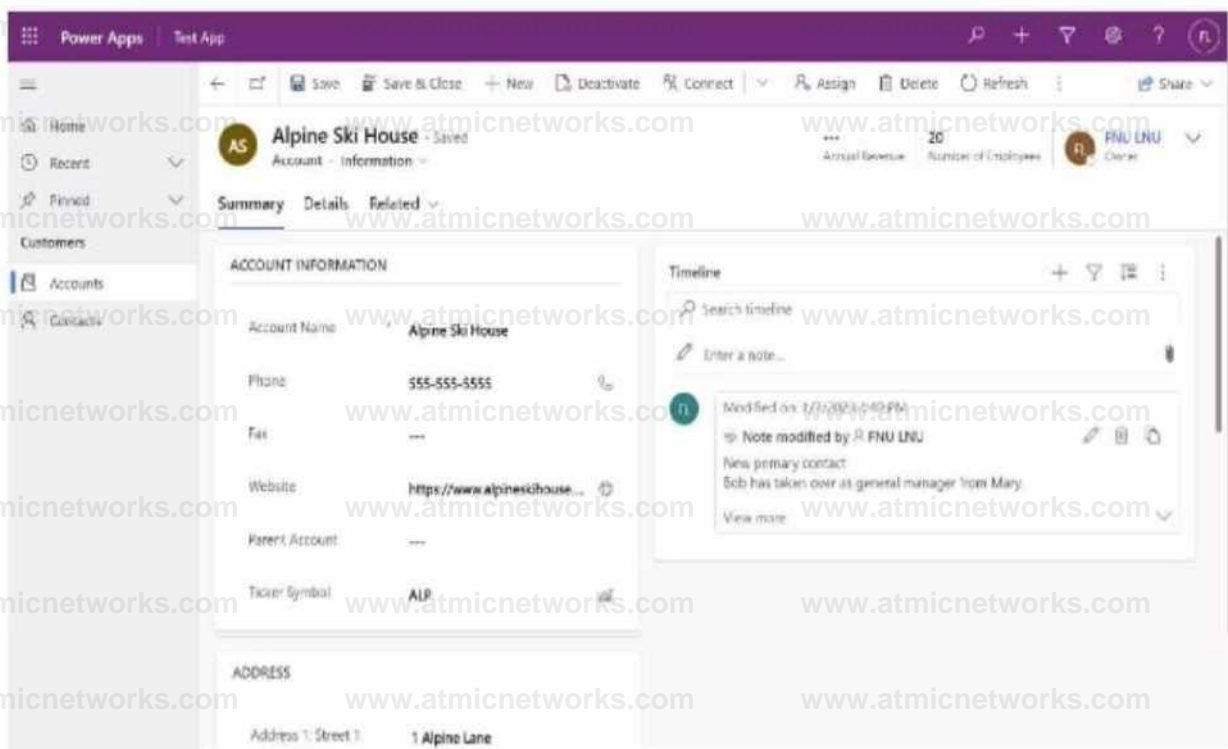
Power Apps | Test App

FL

Save | Save & Close | + New | Deactivate | Connect | Assign | Delete | Refresh | Share

Home
Recent
Pinned
Customers
Accounts
Contacts

AS Alpine Ski House - Saved
Account - Information

--- Annual Revenue
20 Number of Employees
FNU LNU Owner

Summary Details Related

ACCOUNT INFORMATION

Account Name Alpine Ski House
Phone 555-555-5555
Fax ---
Website https://www.alpineskihouse...
Parent Account ---
Ticker Symbol ALP

ADDRESS

Address 1: Street 1 1 Alpine Lane

Timeline

Search timeline
Enter a note...

FL Modified on: 1/3/2023 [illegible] PM
Note modified by FNU LNU
New primary contact
Bob has taken over as general manager from Mary
View more

www.atmicnetworks.com